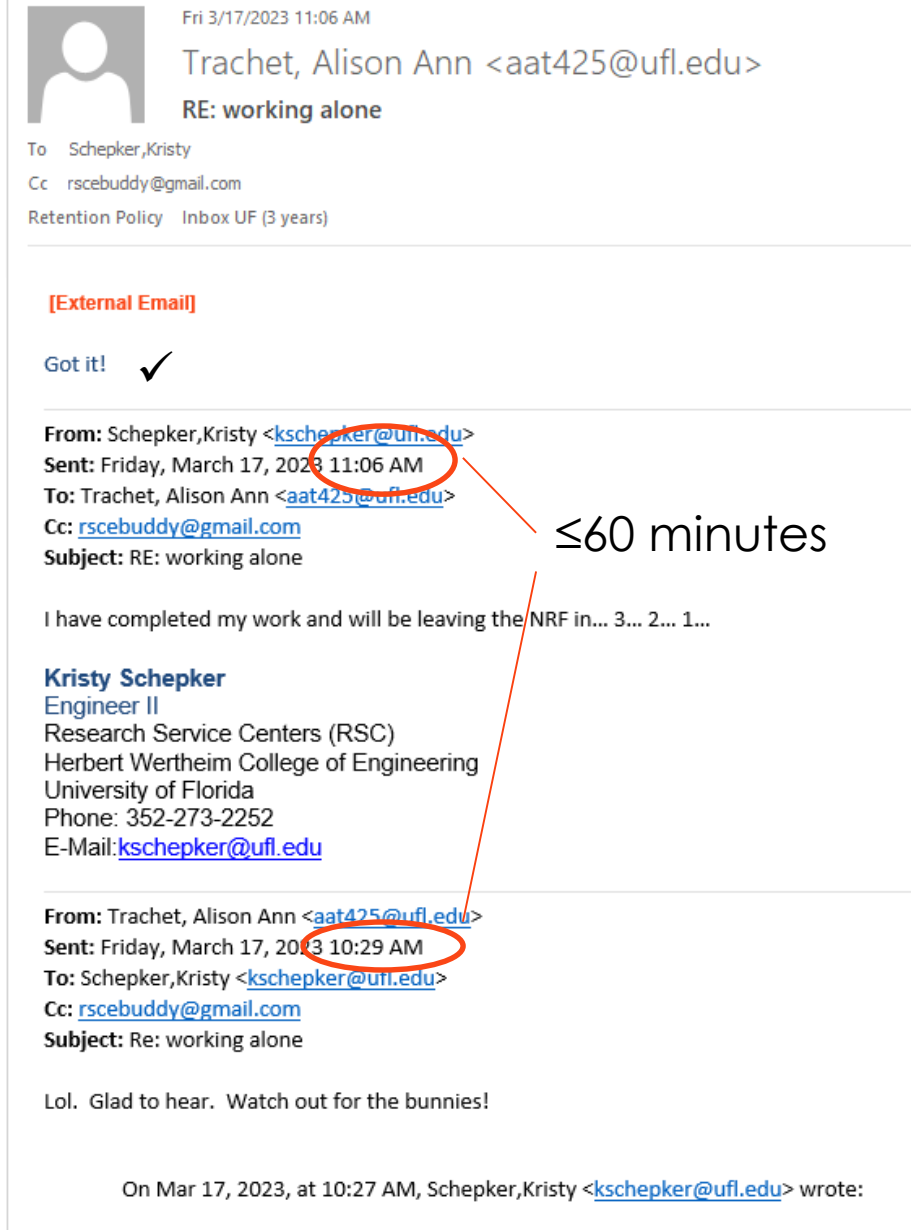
Fri 3/17/2023 11:06 AM

Trachet, Alison Ann <aat425@ufl.edu>

RE: working alone

To Schepker,Kristy

Cc rscebuddy@gmail.com

Retention Policy Inbox UF (3 years)

[External Email]

Got it! ✓

From: Schepker,Kristy <kschepker@ufl.edu>
Sent: Friday, March 17, 2023 11:06 AM
To: Trachet, Alison Ann <aat425@ufl.edu>
Cc: rscebuddy@gmail.com
Subject: RE: working alone

≤60 minutes

I have completed my work and will be leaving the NRF in… 3… 2… 1…

Kristy Schepker
Engineer II
Research Service Centers (RSC)
Herbert Wertheim College of Engineering
University of Florida
Phone: 352-273-2252
E-Mail:kschepker@ufl.edu

From: Trachet, Alison Ann <aat425@ufl.edu>
Sent: Friday, March 17, 2023 10:29 AM
To: Schepker,Kristy <kschepker@ufl.edu>
Cc: rscebuddy@gmail.com
Subject: Re: working alone

Lol. Glad to hear. Watch out for the bunnies!

On Mar 17, 2023, at 10:27 AM, Schepker,Kristy <kschepker@ufl.edu> wrote: